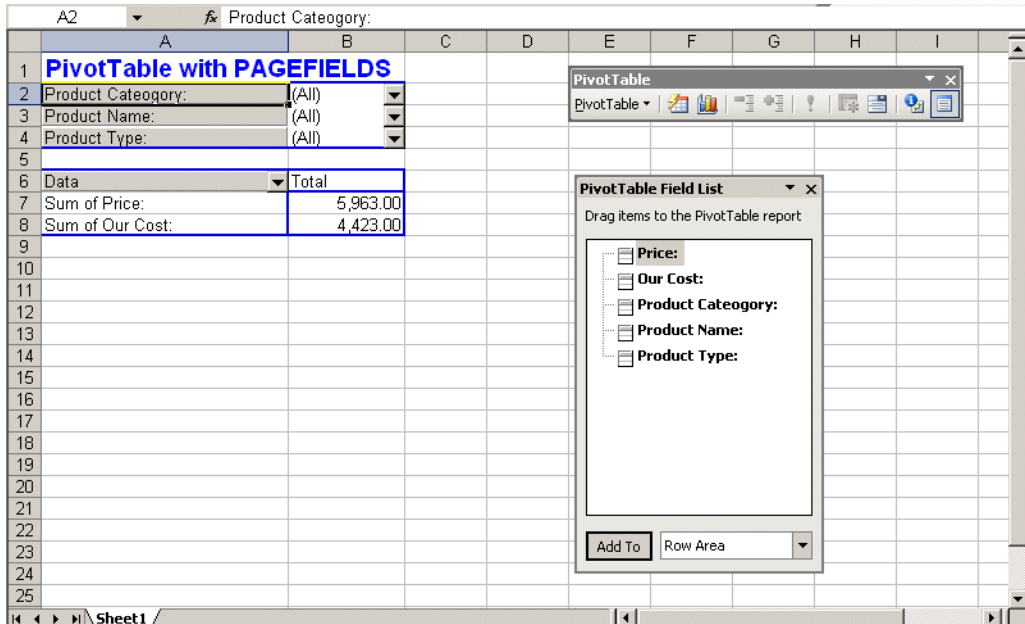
A2 $f_x$ Product Cateogory:

| | A | B | C | D | E | F | G | H | I |
|---|---|---|---|---|---|---|---|---|---|
| 1 | PivotTable with PAGEFIELDS | | | | | | | | |
| 2 | Product Cateogory: | (All) | | | | | | | |
| 3 | Product Name: | (All) | | | | | | | |
| 4 | Product Type: | (All) | | | | | | | |
| 5 | | | | | | | | | |
| 6 | Data | Total | | | | | | | |
| 7 | Sum of Price: | 5,963.00 | | | | | | | |
| 8 | Sum of Our Cost: | 4,423.00 | | | | | | | |
| 9 | | | | | | | | | |
| 10 | | | | | | | | | |
| 11 | | | | | | | | | |
| 12 | | | | | | | | | |
| 13 | | | | | | | | | |
| 14 | | | | | | | | | |
| 15 | | | | | | | | | |
| 16 | | | | | | | | | |
| 17 | | | | | | | | | |
| 18 | | | | | | | | | |
| 19 | | | | | | | | | |
| 20 | | | | | | | | | |
| 21 | | | | | | | | | |
| 22 | | | | | | | | | |
| 23 | | | | | | | | | |
| 24 | | | | | | | | | |
| 25 | | | | | | | | | |

PivotTable
PivotTable ▾

PivotTable Field List
Drag items to the PivotTable report
Price:
Our Cost:
Product Cateogory:
Product Name:
Product Type:
Add To
Row Area

Sheet1